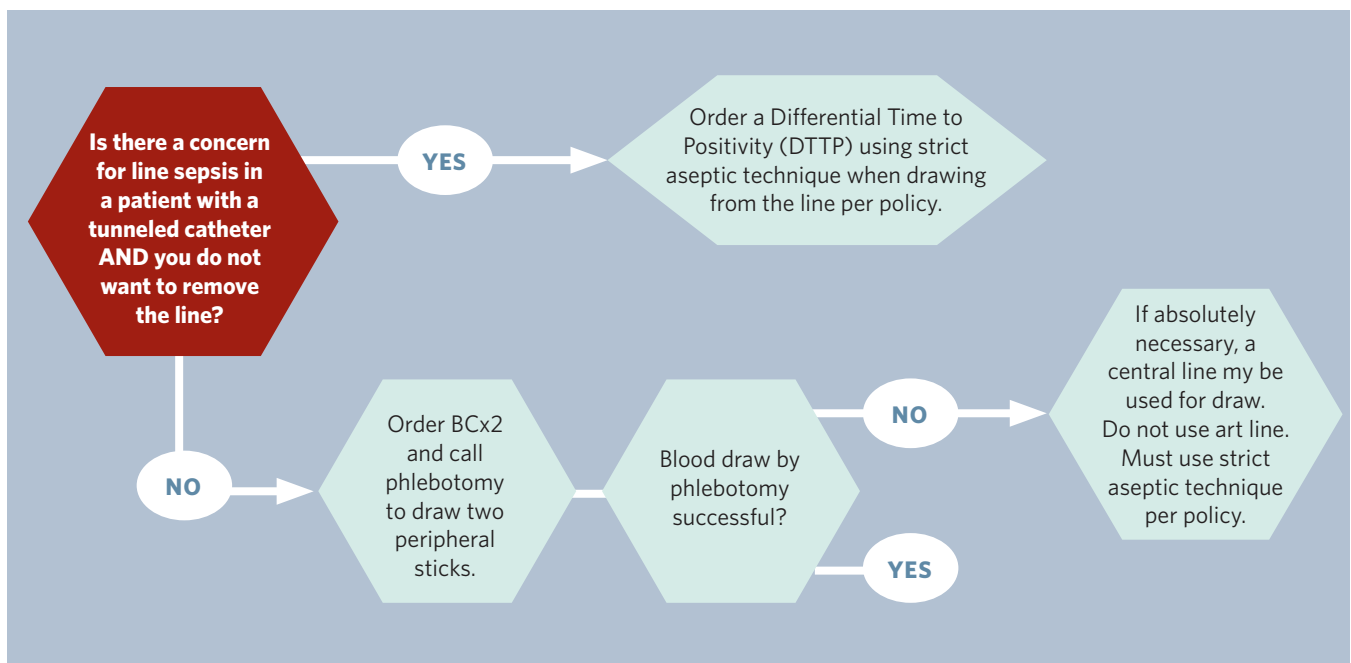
Is there a concern for line sepsis in a patient with a tunneled catheter AND you do not want to remove the line?

YES

Order a Differential Time to Positivity (DTTP) using strict aseptic technique when drawing from the line per policy.

NO

Order BCx2 and call phlebotomy to draw two peripheral sticks.

Blood draw by phlebotomy successful?

NO

If absolutely necessary, a central line my be used for draw. Do not use art line. Must use strict aseptic technique per policy.

YES